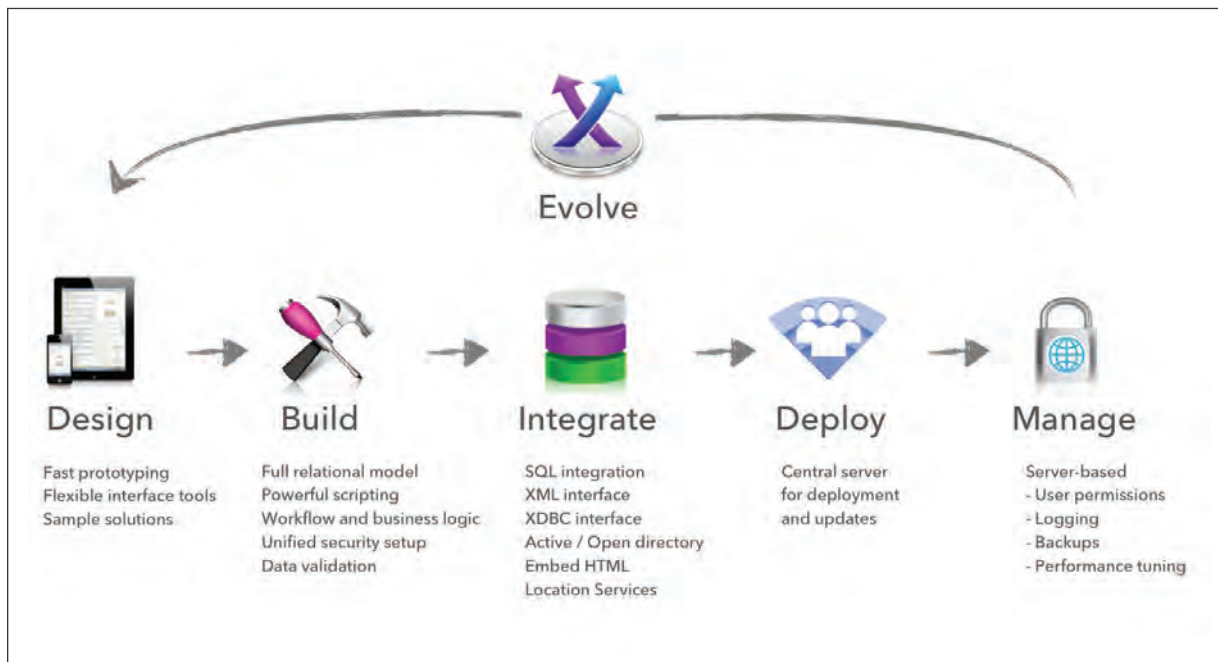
Evolve

Design

Fast prototyping
Flexible interface tools
Sample solutions

Build

Full relational model
Powerful scripting
Workflow and business logic
Unified security setup
Data validation

Integrate

SQL integration
XML interface
XDBC interface
Active / Open directory
Embed HTML
Location Services

Deploy

Central server
for deployment
and updates

Manage

Server-based
- User permissions
- Logging
- Backups
- Performance tuning